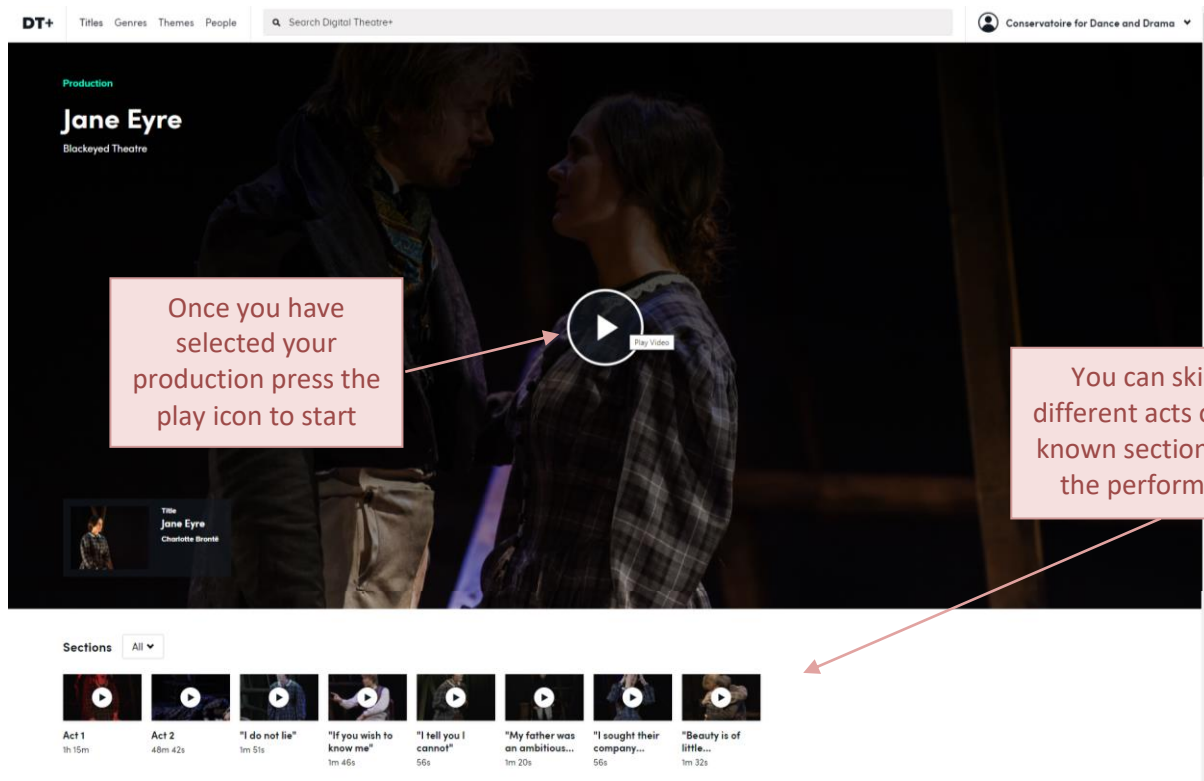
DT+ Titles Genres Themes People

Search Digital Theatre+

Conservatoire for Dance and Drama

Production

Jane Eyre

Blackeyed Theatre

Once you have selected your production press the play icon to start

Play Video

You can ski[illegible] different acts o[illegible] known section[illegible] the perform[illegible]

Title
Jane Eyre
Charlotte Brontë

Sections All

Act 1
1h 15m

Act 2
48m 42s

"I do not lie"
1m 51s

"If you wish to know me"
1m 46s

"I tell you I cannot"
56s

"My father was an ambitious...
1m 20s

"I sought their company...
56s

"Beauty is of little...
1m 32s